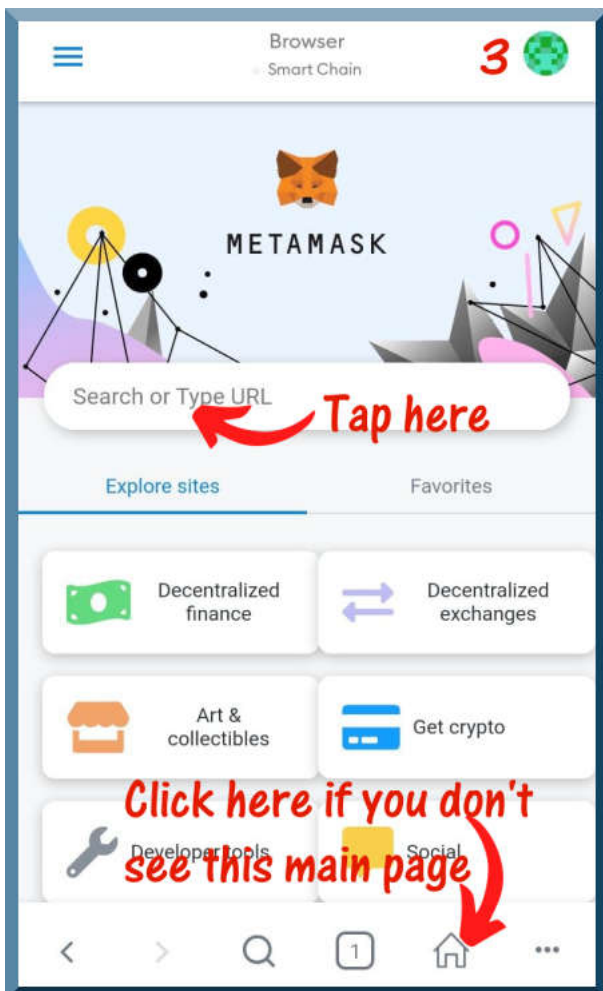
Browser
Smart Chain

3

METAMASK

Search or Type URL

Tap here

Explore sites

Favorites

Decentralized finance

Decentralized exchanges

Art & collectibles

Get crypto

Developer tools

Social

Click here if you don't see this main page

1